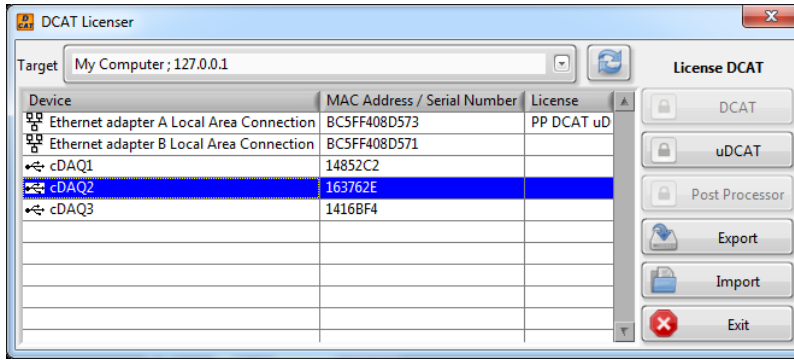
DCAT Licenser

Target My Computer ; 127.0.0.1

License DCAT

| Device | MAC Address / Serial Number | License |
|---|---|---|
| Ethernet adapter A Local Area Connection | BC5FF408D573 | PP DCAT uD |
| Ethernet adapter B Local Area Connection | BC5FF408D571 | |
| cDAQ1 | 14852C2 | |
| cDAQ2 | 163762E | |
| cDAQ3 | 1416BF4 | |

DCAT
uDCAT
Post Processor
Export
Import
Exit